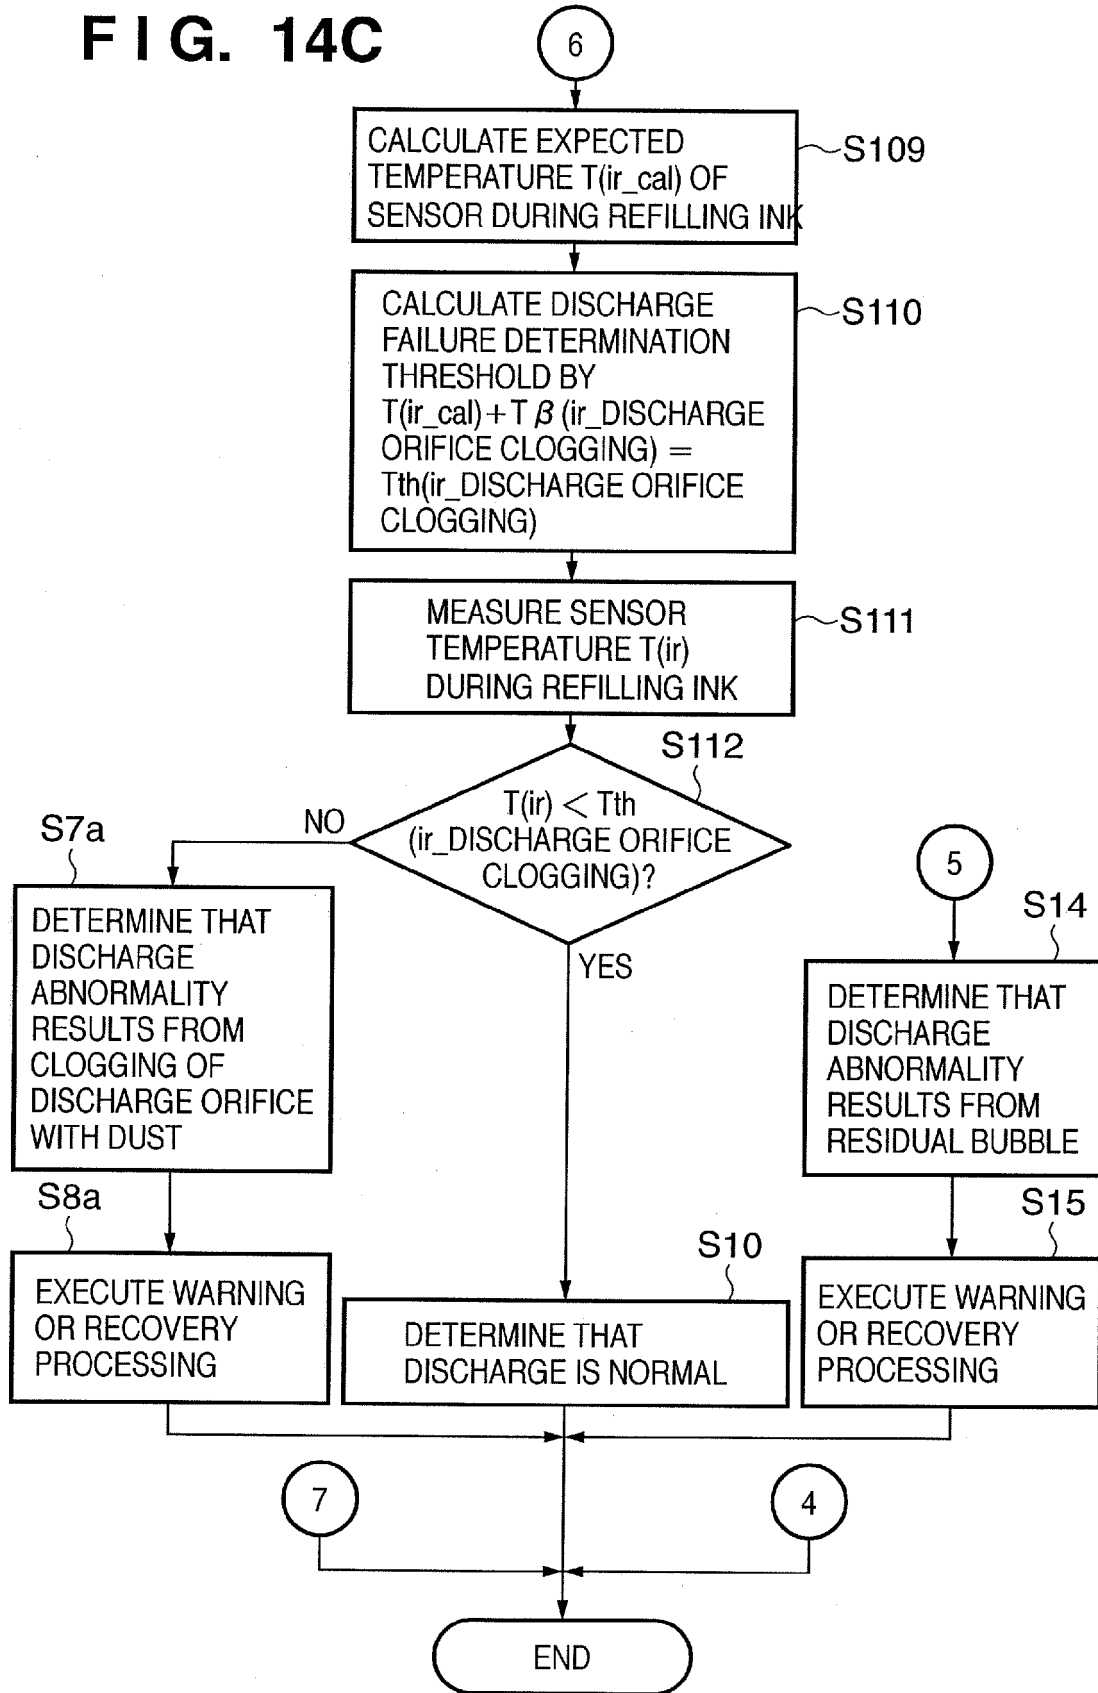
F I G. 14C

6

CALCULATE EXPECTED TEMPERATURE T(ir_cal) OF SENSOR DURING REFILLING INK

S109

CALCULATE DISCHARGE FAILURE DETERMINATION THRESHOLD BY T(ir_cal) + T $\beta$ (ir_DISCHARGE ORIFICE CLOGGING) = Tth(ir_DISCHARGE ORIFICE CLOGGING)

S110

MEASURE SENSOR TEMPERATURE T(ir) DURING REFILLING INK

S111

S112

T(ir) < Tth (ir_DISCHARGE ORIFICE CLOGGING)?

NO

YES

S7a

DETERMINE THAT DISCHARGE ABNORMALITY RESULTS FROM CLOGGING OF DISCHARGE ORIFICE WITH DUST

S8a

EXECUTE WARNING OR RECOVERY PROCESSING

S10

DETERMINE THAT DISCHARGE IS NORMAL

5

S14

DETERMINE THAT DISCHARGE ABNORMALITY RESULTS FROM RESIDUAL BUBBLE

S15

EXECUTE WARNING OR RECOVERY PROCESSING

7

4

END